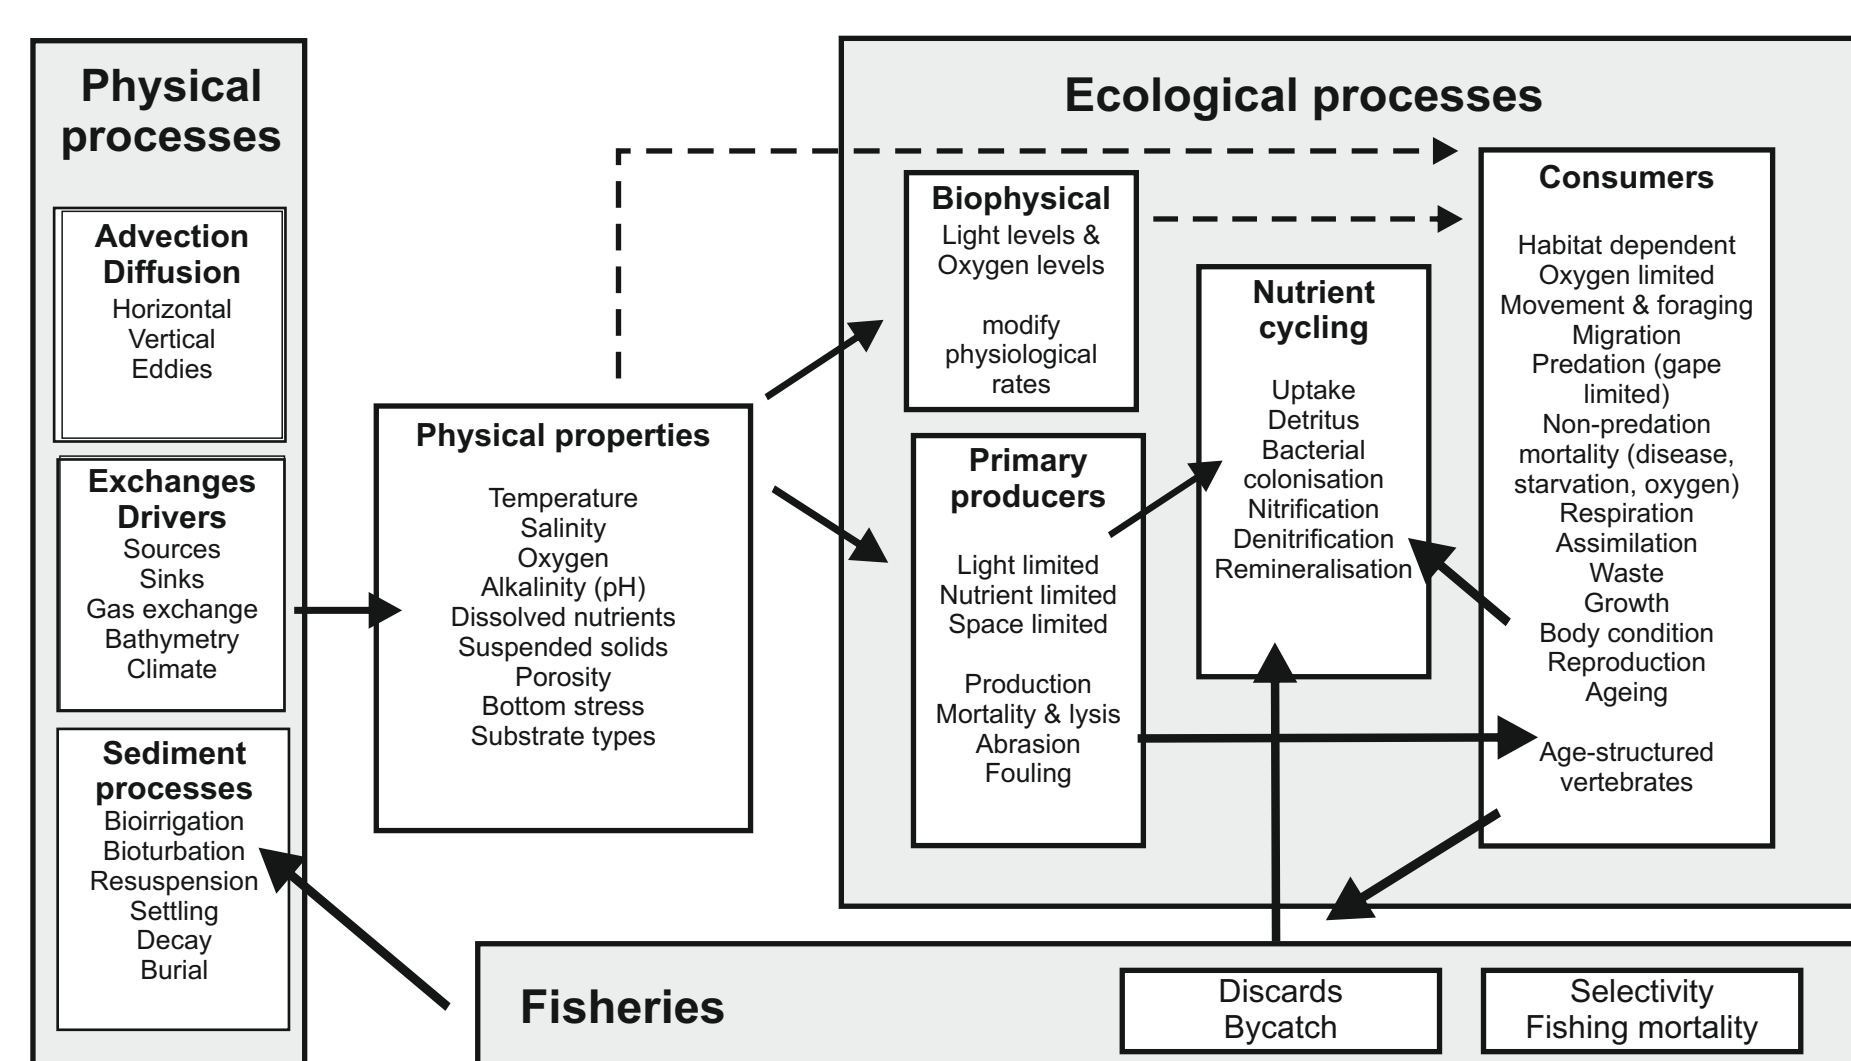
Physical processes

Advection Diffusion
Horizontal
Vertical
Eddies

Exchanges Drivers
Sources
Sinks
Gas exchange
Bathymetry
Climate

Sediment processes
Bioirrigation
Bioturbation
Resuspension
Settling
Decay
Burial

Physical properties

Temperature
Salinity
Oxygen
Alkalinity (pH)
Dissolved nutrients
Suspended solids
Porosity
Bottom stress
Substrate types

Ecological processes

Biophysical
Light levels & Oxygen levels

modify physiological rates

Primary producers

Light limited
Nutrient limited
Space limited

Production
Mortality & lysis
Abrasion
Fouling

Nutrient cycling

Uptake
Detritus
Bacterial colonisation
Nitrification
Denitrification
Remineralisation

Consumers

Habitat dependent
Oxygen limited
Movement & foraging
Migration
Predation (gape limited)
Non-predation mortality (disease, starvation, oxygen)
Respiration
Assimilation
Waste
Growth
Body condition
Reproduction
Ageing

Age-structured vertebrates

Fisheries

Discards
Bycatch

Selectivity
Fishing mortality